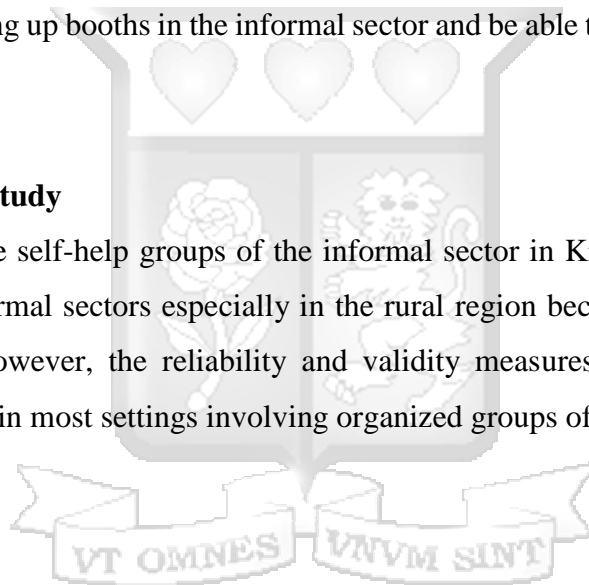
ng up booths in the informal sector and be able t

tudy

e self-help groups of the informal sector in K

rmal sectors especially in the rural region bec

owever, the reliability and validity measures

in most settings involving organized groups of

VT OMNES VNVM SINT